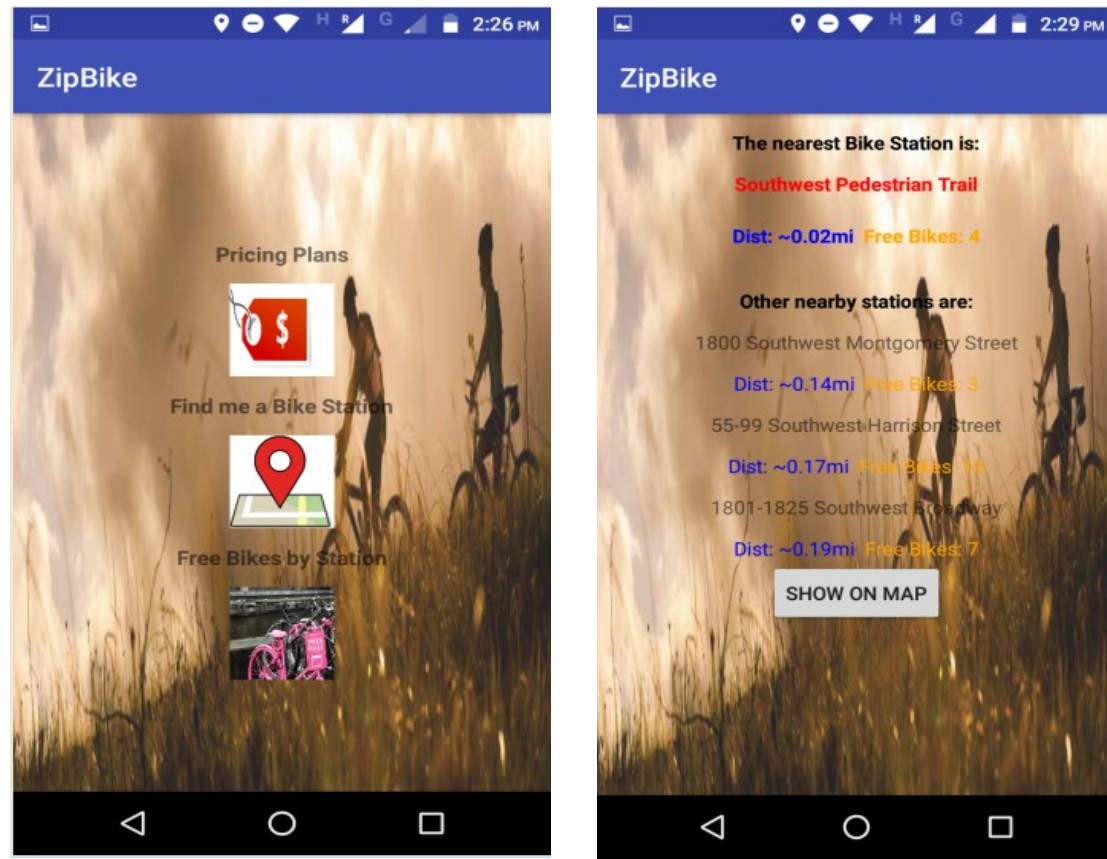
2:26 PM

ZipBike

Pricing Plans

$

Find me a Bike Station

Free Bikes by Station

2:29 PM

ZipBike

The nearest Bike Station is:

Southwest Pedestrian Trail

Dist: ~0.02mi Free Bikes: 4

Other nearby stations are:

1800 Southwest Montgomery Street

Dist: ~0.14mi Free Bikes: 3

55-99 Southwest Harrison Street

Dist: ~0.17mi Free Bikes: 10

1801-1825 Southwest Broadway

Dist: ~0.19mi Free Bikes: 7

SHOW ON MAP